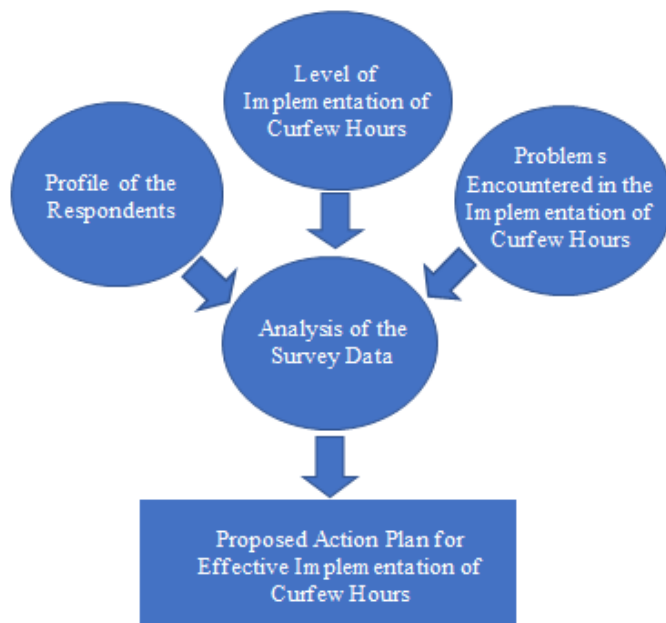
Level of Implementation of Curfew Hours

Profile of the Respondents

Problems Encountered in the Implementation of Curfew Hours

Analysis of the Survey Data

Proposed Action Plan for Effective Implementation of Curfew Hours